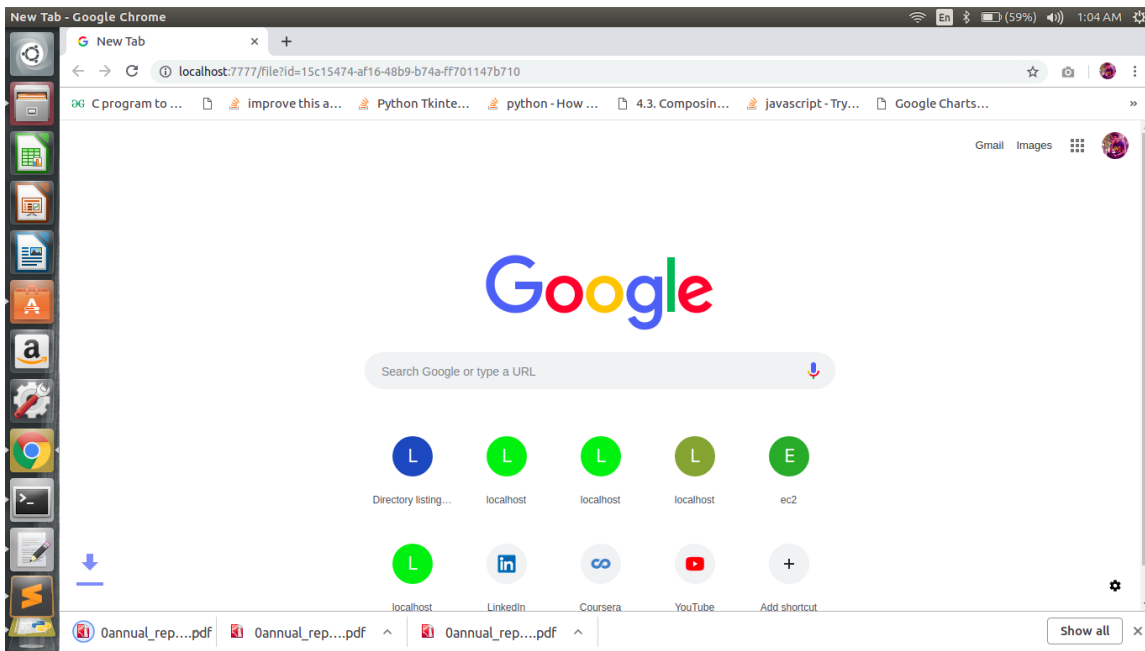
New Tab - Google Chrome

En (59%) 1:04 AM

New Tab

localhost:7777/file?id=15c15474-af16-48b9-b74a-ff701147b710

C program to ... improve this a... Python Tkinte... python - How ... 4.3. Composin... javascript - Try... Google Charts...

Gmail Images

Google

Search Google or type a URL

L Directory listing...
L localhost
L localhost
L localhost
E ec2
L localhost
LinkedIn
Coursera
YouTube
Add shortcut

0annual_rep....pdf
0annual_rep....pdf
0annual_rep....pdf
Show all